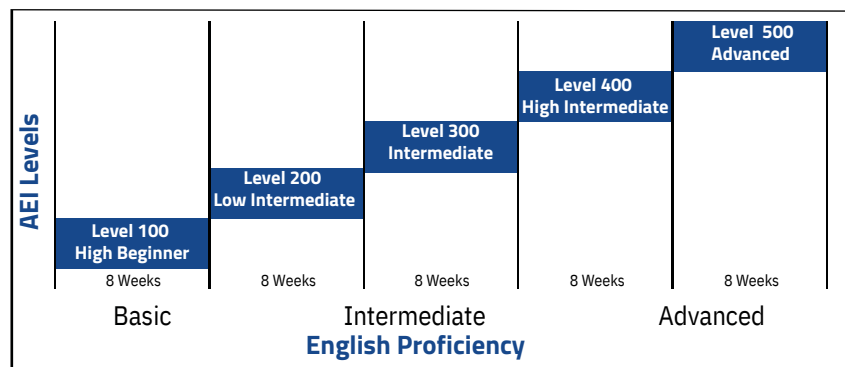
AEI Levels

Level 100
High Beginner

Level 200
Low Intermediate

Level 300
Intermediate

Level 400
High Intermediate

Level 500
Advanced

8 Weeks

8 Weeks

8 Weeks

8 Weeks

8 Weeks

Basic

Intermediate

Advanced

English Proficiency